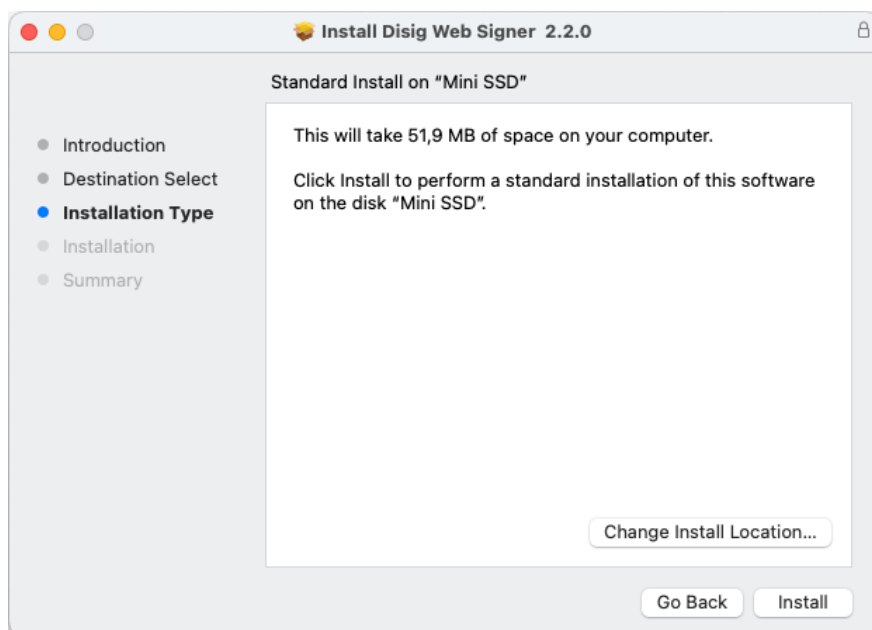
Install Disig Web Signer 2.2.0

Standard Install on “Mini SSD”

Introduction
Destination Select
Installation Type
Installation
Summary

This will take 51,9 MB of space on your computer.

Click Install to perform a standard installation of this software on the disk “Mini SSD”.

Change Install Location...

Go Back
Install